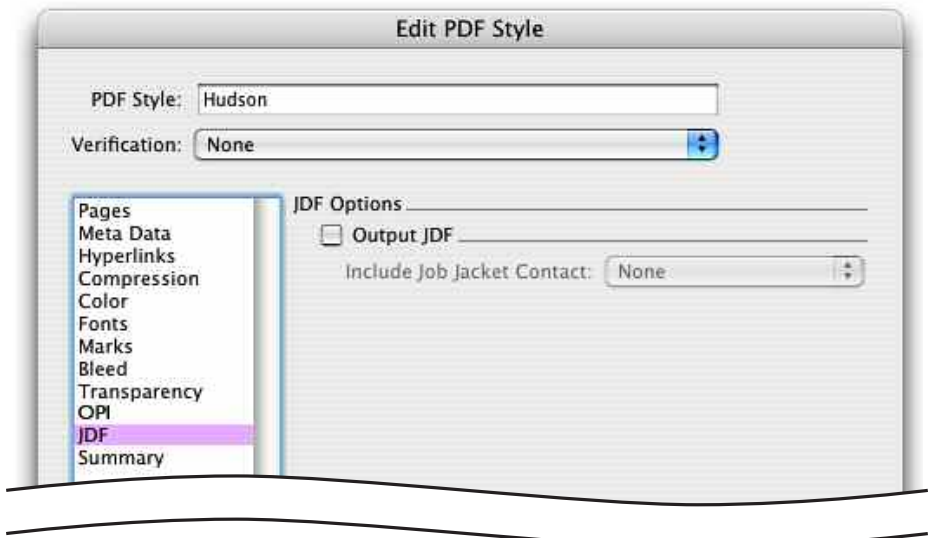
Edit PDF Style

PDF Style: Hudson

Verification: None

Pages
Meta Data
Hyperlinks
Compression
Color
Fonts
Marks
Bleed
Transparency
OPI
JDF
Summary

JDF Options

Output JDF

Include Job Jacket Contact: None